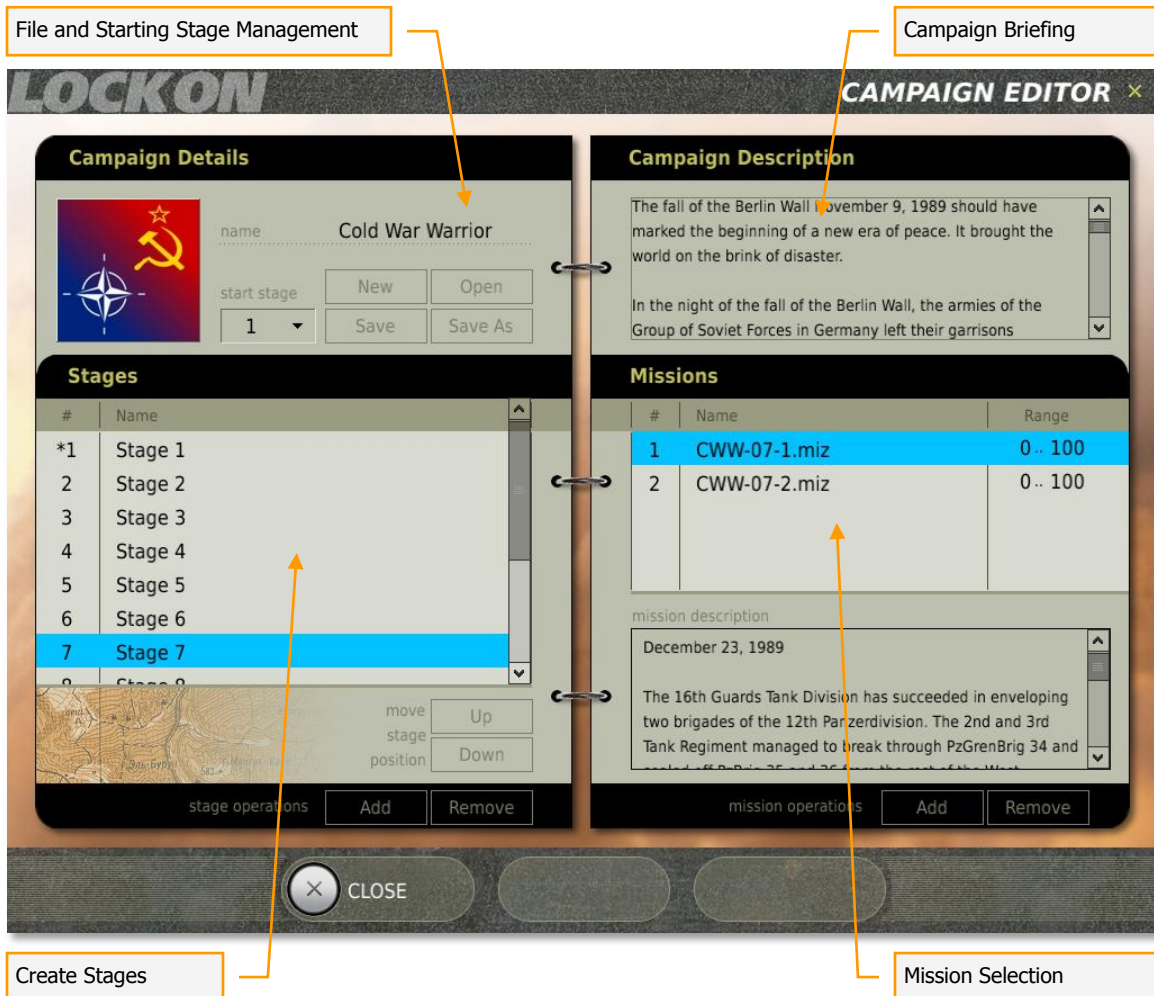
File and Starting Stage Management

Campaign Briefing

LOCKON

CAMPAIGN EDITOR ×

Campaign Details

name Cold War Warrior

start stage 1

New Open

Save Save As

Campaign Description

The fall of the Berlin Wall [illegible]ovember 9, 1989 should have marked the beginning of a new era of peace. It brought the world on the brink of disaster.

In the night of the fall of the Berlin Wall, the armies of the Group of Soviet Forces in Germany left their garrisons

Stages

| # | Name |
|---|---|
| *1 | Stage 1 |
| 2 | Stage 2 |
| 3 | Stage 3 |
| 4 | Stage 4 |
| 5 | Stage 5 |
| 6 | Stage 6 |
| 7 | Stage 7 |
| 8 | Stage 8 |

move stage position

Up

Down

stage operations Add Remove

Missions

| # | Name | Range |
|---|---|---|
| 1 | CWW-07-1.miz | 0 .. 100 |
| 2 | CWW-07-2.miz | 0 .. 100 |

mission description

December 23, 1989

The 16th Guards Tank Division has succeeded in enveloping two brigades of the 12th Panzerdivision. The 2nd and 3rd Tank Regiment managed to break through PzGrenBrig 34 and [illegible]

mission operations Add Remove

CLOSE

Create Stages

Mission Selection